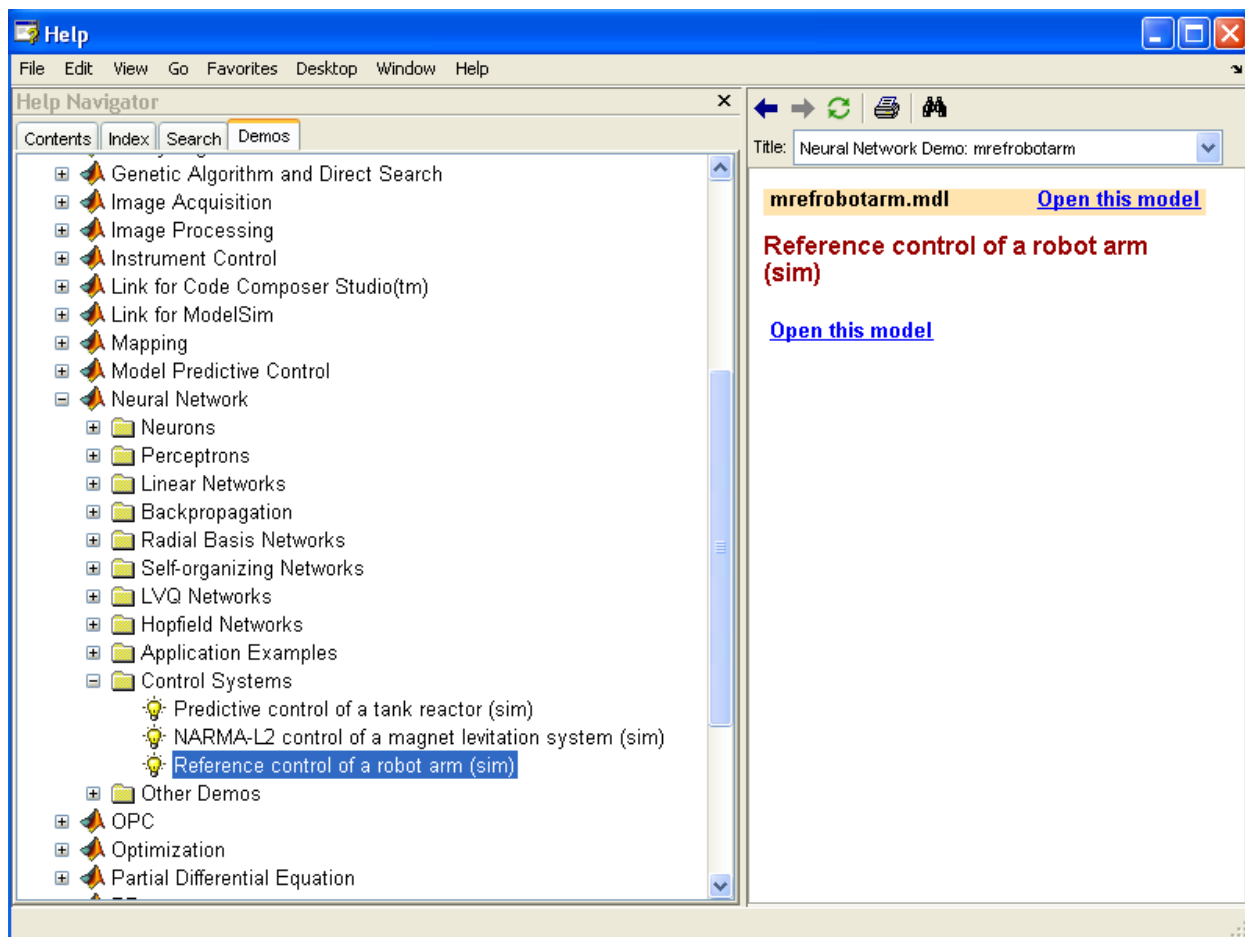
Help

File Edit View Go Favorites Desktop Window Help

Help Navigator

Contents Index Search Demos

Genetic Algorithm and Direct Search
Image Acquisition
Image Processing
Instrument Control
Link for Code Composer Studio(tm)
Link for ModelSim
Mapping
Model Predictive Control
Neural Network
Neurons
Perceptrons
Linear Networks
Backpropagation
Radial Basis Networks
Self-organizing Networks
LVQ Networks
Hopfield Networks
Application Examples
Control Systems
Predictive control of a tank reactor (sim)
NARMA-L2 control of a magnet levitation system (sim)
Reference control of a robot arm (sim)
Other Demos
OPC
Optimization
Partial Differential Equation

Title: Neural Network Demo: mrefrobotarm

mrefrobotarm.mdl Open this model

Reference control of a robot arm (sim)

Open this model